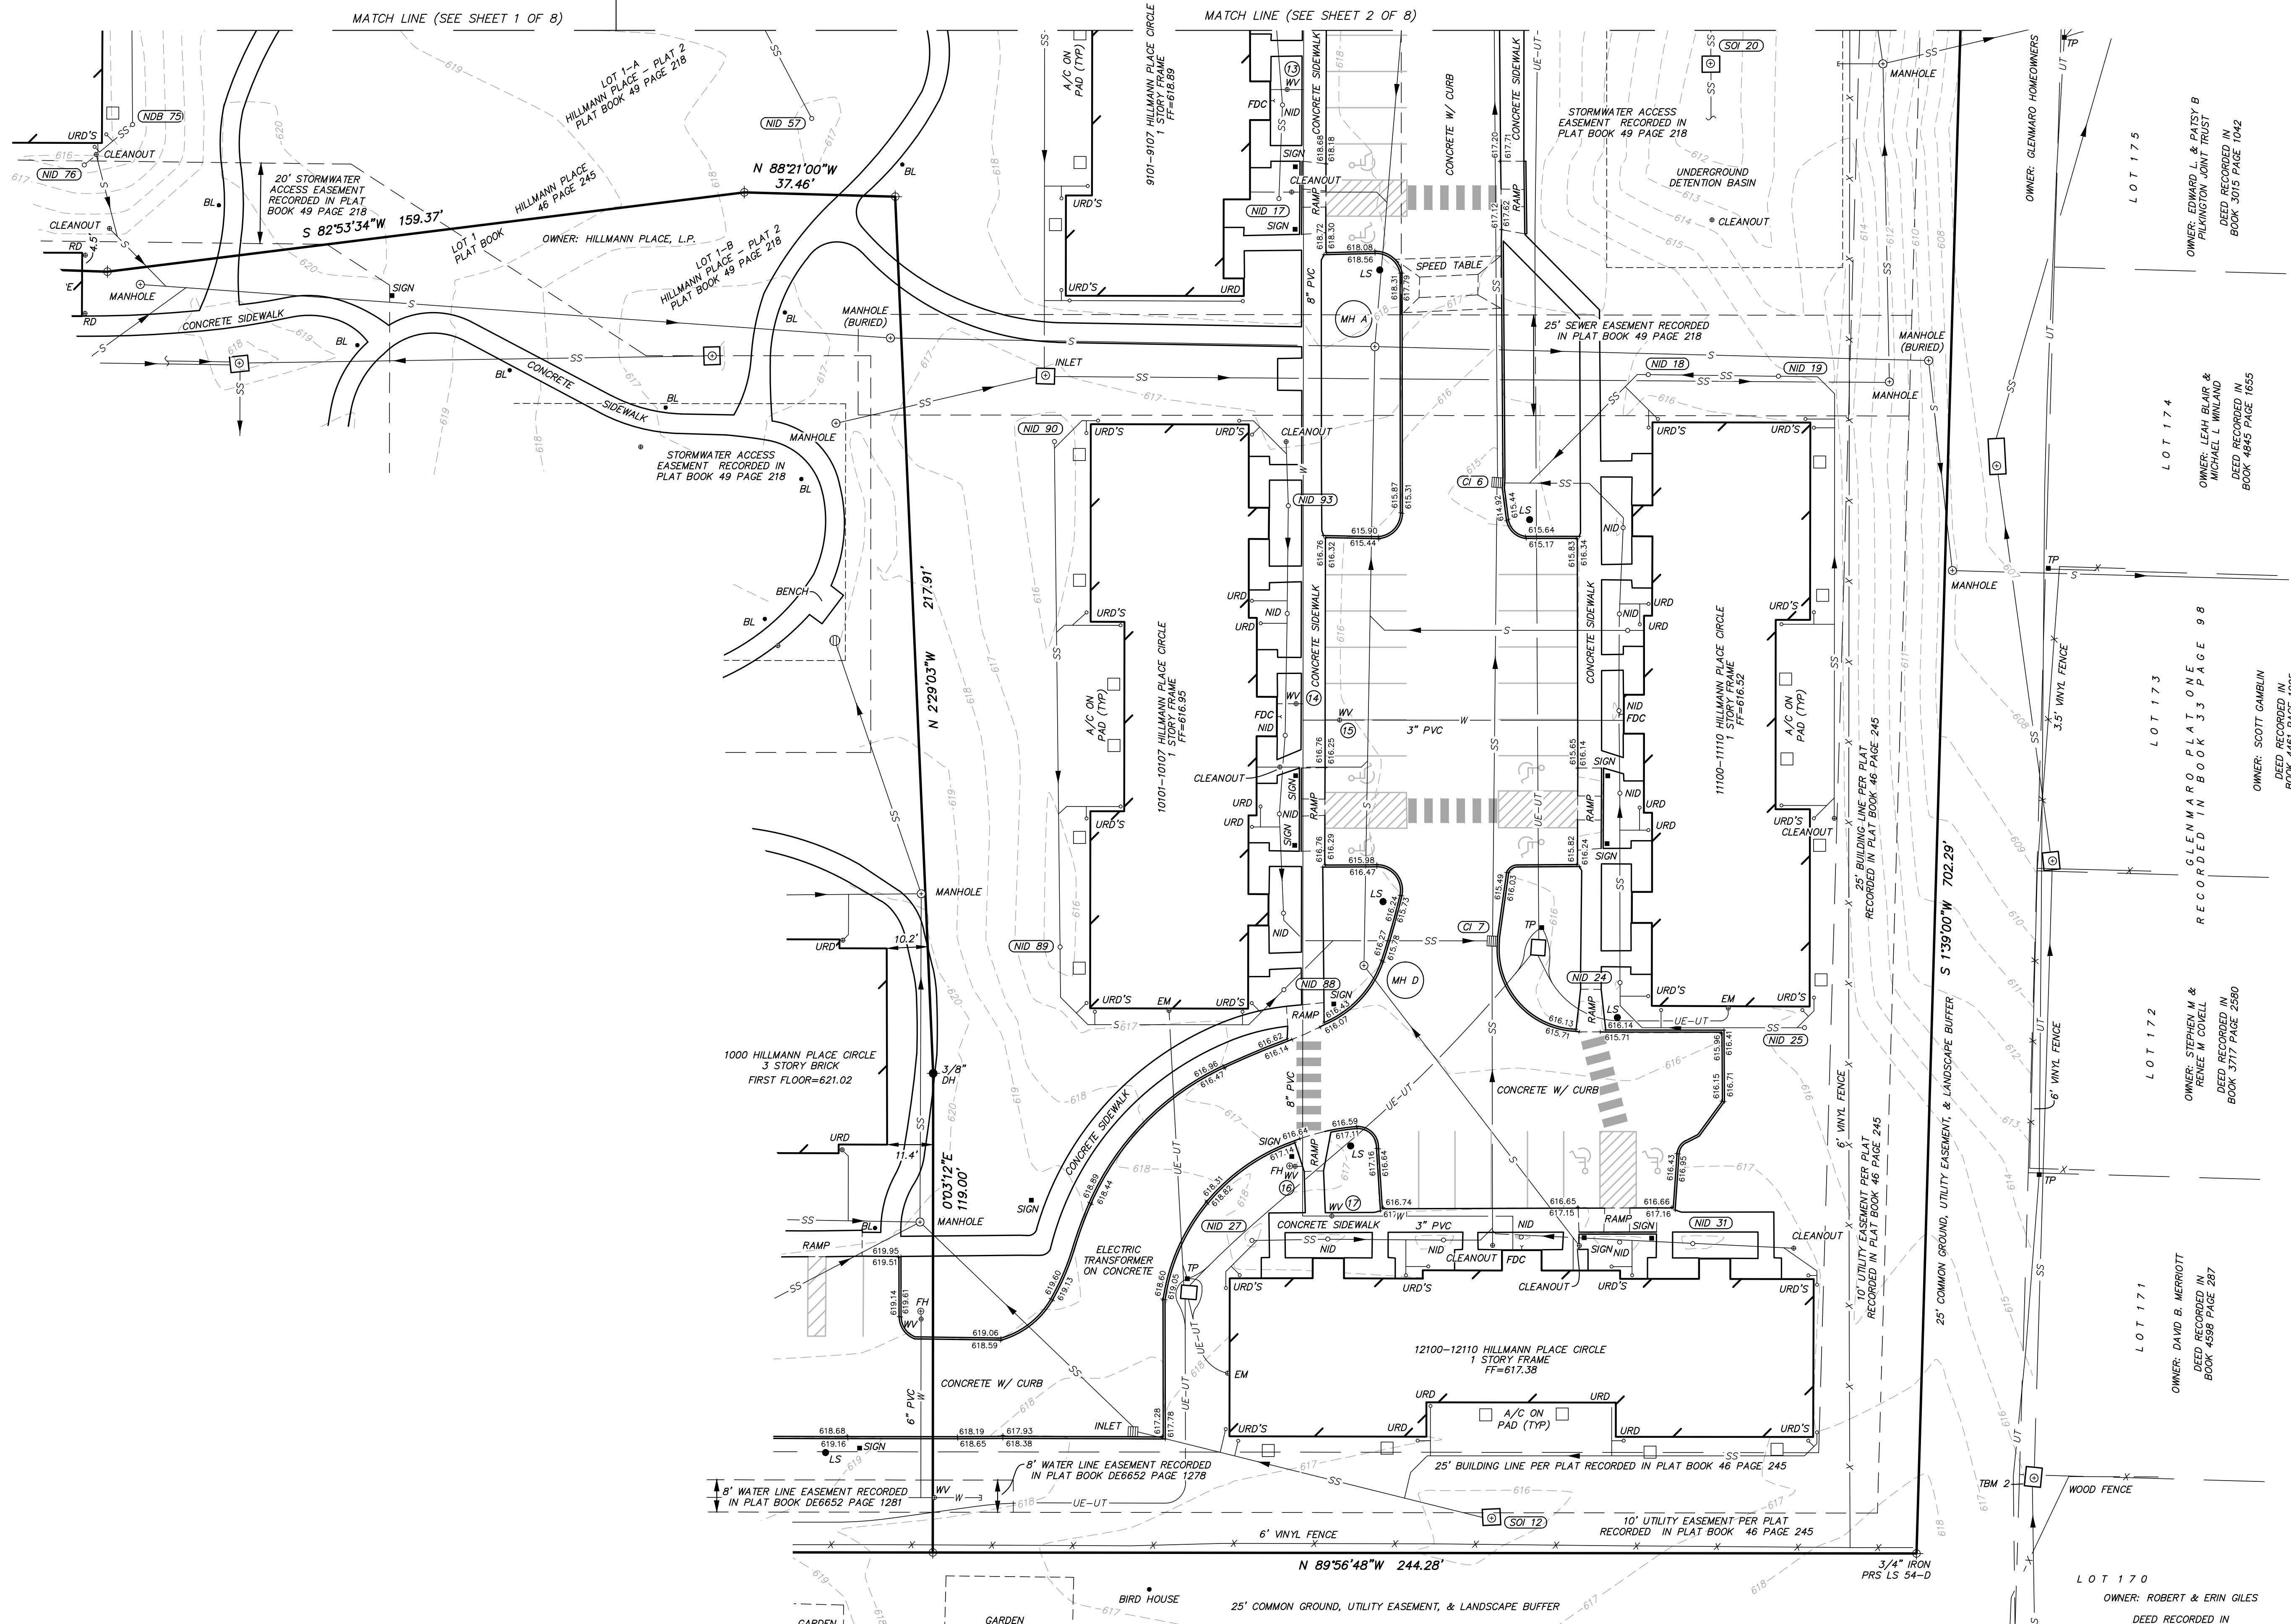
MATCH LINE (SEE SHEET 1 OF 8)
MATCH LINE (SEE SHEET 2 OF 8)

LOT 1-A
HILLMANN PLACE - PLAT 2
PLAT BOOK 49 PAGE 218

NDB 75
NID 76
NID 57
URD'S
CLEANOUT
CLEANOUT
RD
4.5'
RD
MANHOLE

20' STORMWATER ACCESS EASEMENT RECORDED IN PLAT BOOK 49 PAGE 218

N 88°21'00"W
37.46'

S 82°53'34"W 159.37'

HILLMANN PLACE
46 PAGE 245
LOT 1
PLAT BOOK
OWNER: HILLMANN PLACE, L.P.

LOT 1-B
HILLMANN PLACE - PLAT 2
PLAT BOOK 49 PAGE 218

SIGN
CONCRETE SIDEWALK
CONCRETE SIDEWALK
BL
MANHOLE (BURIED)
INLET
MANHOLE
STORMWATER ACCESS EASEMENT RECORDED IN PLAT BOOK 49 PAGE 218
BENCH

A/C ON PAD (TYP)

9101-9107 HILLMANN PLACE CIRCLE
1 STORY FRAME
FF=618.89

NID 17
NID 90
NID 93
NID 89
NID 88
NID 27
NID 18
NID 19
NID 24
NID 25
NID 31
NID 20
CI 6
CI 7
SOI 20
SOI 12

CONCRETE SIDEWALK
CONCRETE W/ CURB
CONCRETE SIDEWALK
SPEED TABLE
MH A
MH D
8" PVC
3" PVC
3" PVC
6" PVC
8" PVC

STORMWATER ACCESS EASEMENT RECORDED IN PLAT BOOK 49 PAGE 218
UNDERGROUND DETENTION BASIN
CLEANOUT
25' SEWER EASEMENT RECORDED IN PLAT BOOK 49 PAGE 218
MANHOLE (BURIED)
MANHOLE
MANHOLE
OWNER: GLENMARO HOMEOWNERS

10101-10107 HILLMANN PLACE CIRCLE
1 STORY FRAME
FF=616.95

11100-11110 HILLMANN PLACE CIRCLE
1 STORY FRAME
FF=616.52

12100-12110 HILLMANN PLACE CIRCLE
1 STORY FRAME
FF=617.38

217.91'
N 2°29'03"W

1000 HILLMANN PLACE CIRCLE
3 STORY BRICK
FIRST FLOOR=621.02

3/8" DH
10.2'
11.4'
0°03'12"E
119.00'

ELECTRIC TRANSFORMER ON CONCRETE
CONCRETE W/ CURB
CONCRETE W/ CURB

25' BUILDING LINE PER PLAT RECORDED IN PLAT BOOK 46 PAGE 245
10' UTILITY EASEMENT PER PLAT RECORDED IN PLAT BOOK 46 PAGE 245
6' VINYL FENCE
25' COMMON GROUND, UTILITY EASEMENT, & LANDSCAPE BUFFER
S 1°39'00"W 702.29'

8' WATER LINE EASEMENT RECORDED IN PLAT BOOK DE6652 PAGE 1278
8' WATER LINE EASEMENT RECORDED IN PLAT BOOK DE6652 PAGE 1281

25' BUILDING LINE PER PLAT RECORDED IN PLAT BOOK 46 PAGE 245
10' UTILITY EASEMENT PER PLAT RECORDED IN PLAT BOOK 46 PAGE 245
6' VINYL FENCE
N 89°56'48"W 244.28'
3/4" IRON PRS LS 54-D
BIRD HOUSE
25' COMMON GROUND, UTILITY EASEMENT, & LANDSCAPE BUFFER
GARDEN
GARDEN

LOT 175
OWNER: EDWARD L. & PATSY B PILKINGTON JOINT TRUST
DEED RECORDED IN BOOK 3015 PAGE 1042
LOT 174
OWNER: LEAH BLAIR & MICHAEL L WINLAND
DEED RECORDED IN BOOK 4845 PAGE 1655
LOT 173
GLENMARO PLAT ONE RECORDED IN BOOK 33 PAGE 98
OWNER: SCOTT GAMBLIN
DEED RECORDED IN
LOT 172
OWNER: STEPHEN M & RENEE M COVELL
DEED RECORDED IN BOOK 3717 PAGE 2580
LOT 171
OWNER: DAVID B. MERRIOTT
DEED RECORDED IN BOOK 4598 PAGE 287
LOT 170
OWNER: ROBERT & ERIN GILES
DEED RECORDED IN
3.5' VINYL FENCE
6' VINYL FENCE
WOOD FENCE
TBM 2
TP
TP
TP